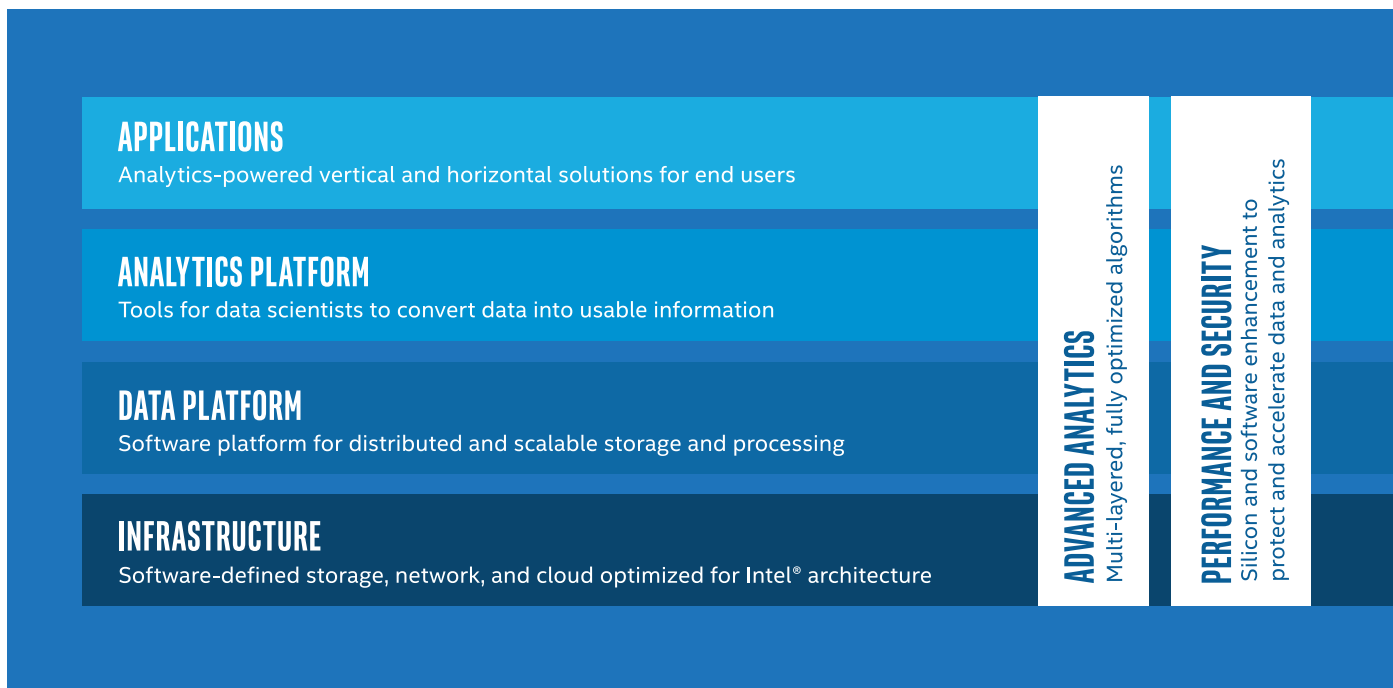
APPLICATIONS
Analytics-powered vertical and horizontal solutions for end users

ANALYTICS PLATFORM
Tools for data scientists to convert data into usable information

DATA PLATFORM
Software platform for distributed and scalable storage and processing

INFRASTRUCTURE
Software-defined storage, network, and cloud optimized for Intel® architecture

ADVANCED ANALYTICS
Multi-layered, fully optimized algorithms

PERFORMANCE AND SECURITY
Silicon and software enhancement to protect and accelerate data and analytics